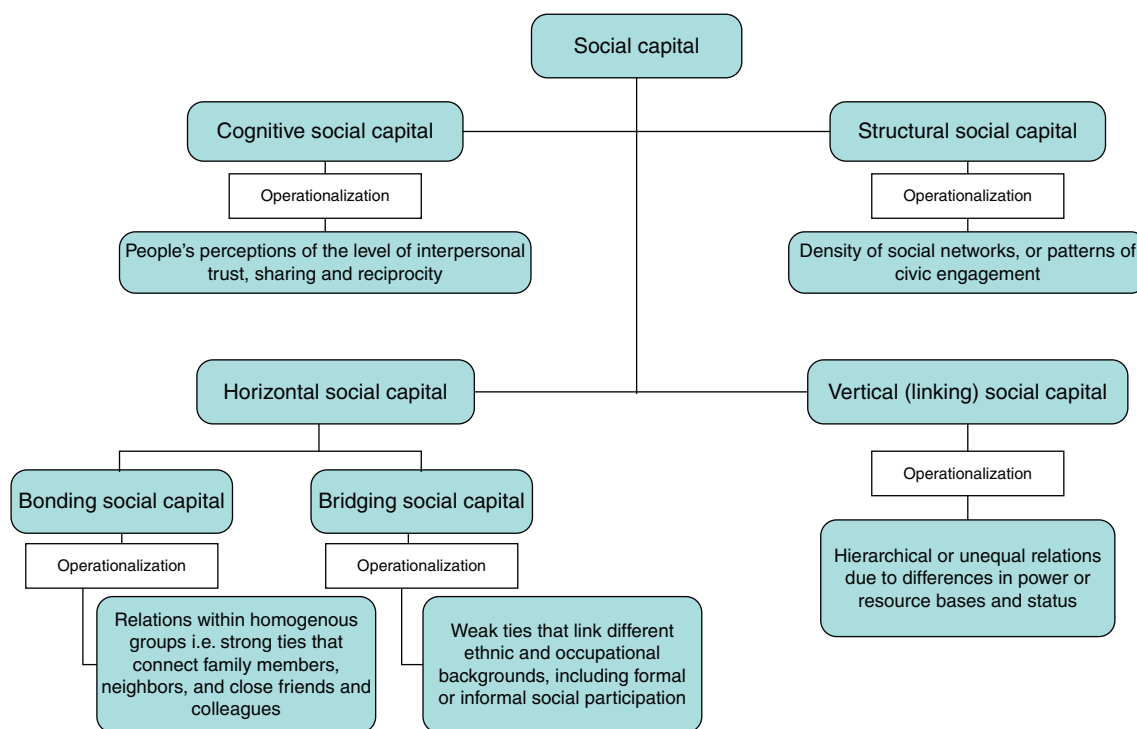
Social capital

Cognitive social capital

Operationalization

People's perceptions of the level of interpersonal trust, sharing and reciprocity

Structural social capital

Operationalization

Density of social networks, or patterns of civic engagement

Horizontal social capital

Bonding social capital

Operationalization

Relations within homogenous groups i.e. strong ties that connect family members, neighbors, and close friends and colleagues

Bridging social capital

Operationalization

Weak ties that link different ethnic and occupational backgrounds, including formal or informal social participation

Vertical (linking) social capital

Operationalization

Hierarchical or unequal relations due to differences in power or resource bases and status